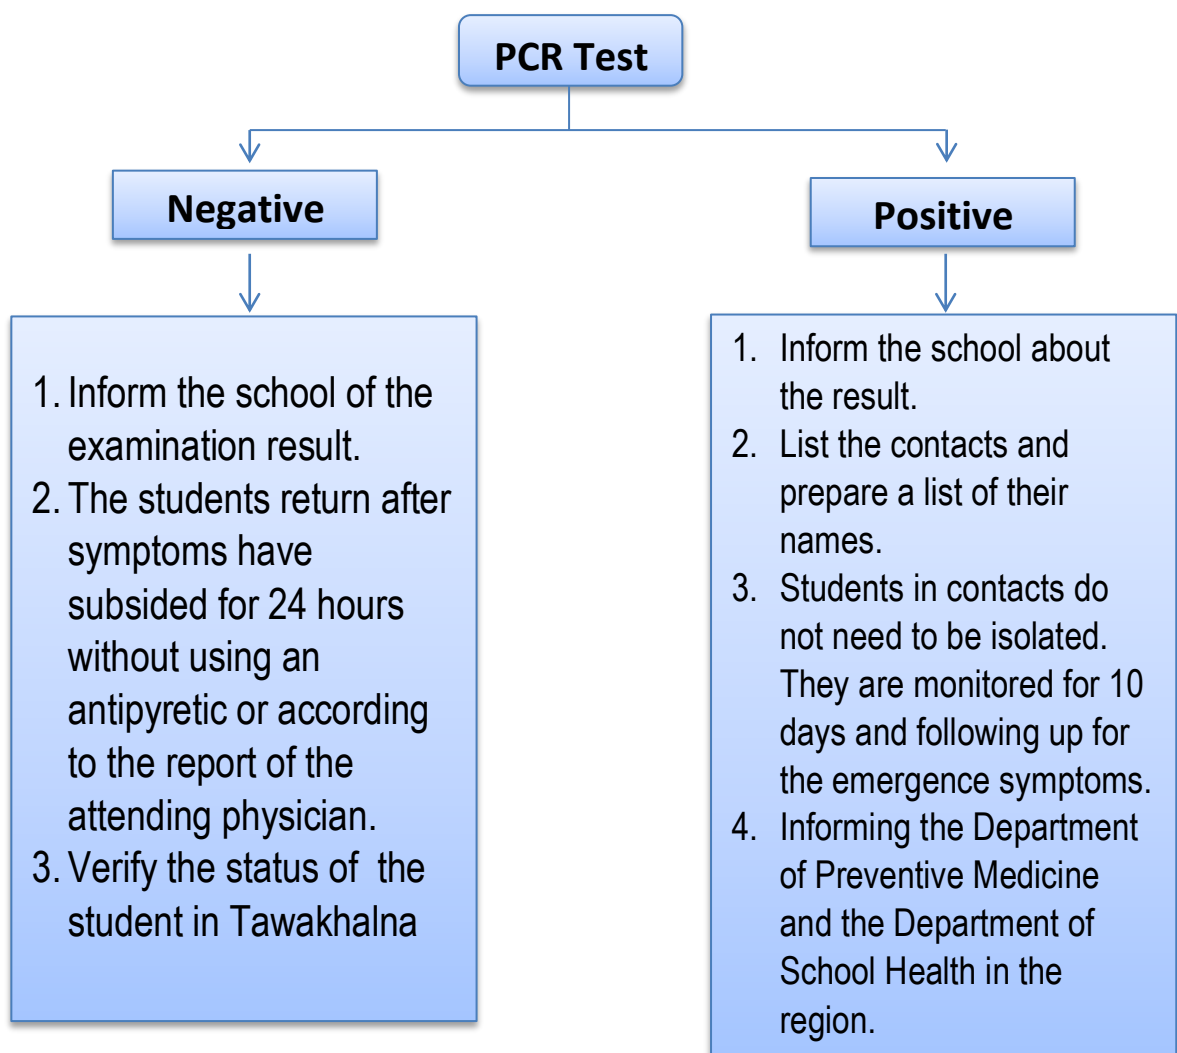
PCR Test

Negative

1. Inform the school of the examination result.
2. The students return after symptoms have subsided for 24 hours without using an antipyretic or according to the report of the attending physician.
3. Verify the status of the student in Tawakhalna

Positive

1. Inform the school about the result.
2. List the contacts and prepare a list of their names.
3. Students in contacts do not need to be isolated. They are monitored for 10 days and following up for the emergence symptoms.
4. Informing the Department of Preventive Medicine and the Department of School Health in the region.